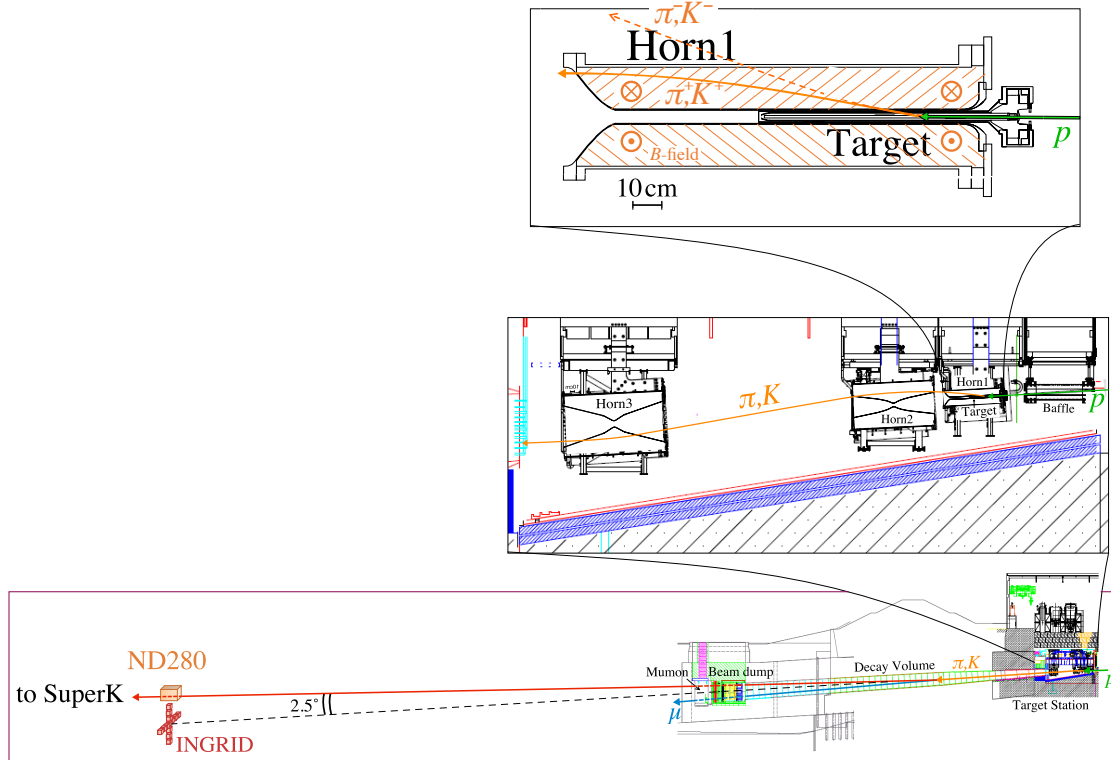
$\pi^-, K^-$

Horn1

$\pi^+, K^+$

Target

$p$

$B$-field

10cm

Horn3

$\pi, K$

Horn2

Horn1

Target

Baffle

$p$

ND280

to SuperK

2.5°

INGRID

Mumon

Beam dump

Decay Volume

$\pi, K$

$\mu$

Target Station

$p$